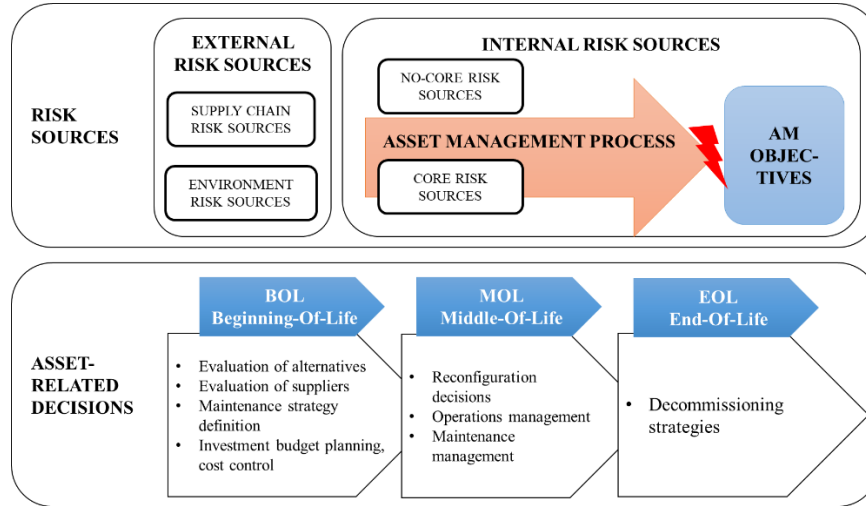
RISK SOURCES

EXTERNAL RISK SOURCES

SUPPLY CHAIN RISK SOURCES

ENVIRONMENT RISK SOURCES

INTERNAL RISK SOURCES

NO-CORE RISK SOURCES

ASSET MANAGEMENT PROCESS

CORE RISK SOURCES

AM OBJEC-TIVES

ASSET-RELATED DECISIONS

BOL
Beginning-Of-Life

- Evaluation of alternatives
- Evaluation of suppliers
- Maintenance strategy definition
- Investment budget planning, cost control

MOL
Middle-Of-Life

- Reconfiguration decisions
- Operations management
- Maintenance management

EOL
End-Of-Life

- Decommissioning strategies